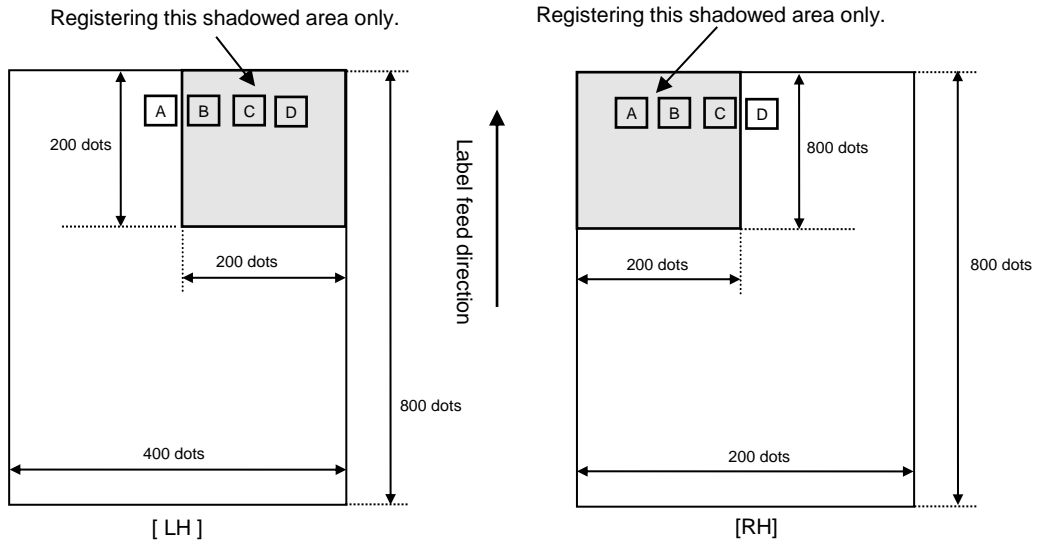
Registering this shadowed area only.

A B C D

200 dots

200 dots

800 dots

400 dots

[ LH ]

Label feed direction

Registering this shadowed area only.

A B C D

800 dots

200 dots

800 dots

200 dots

[RH]